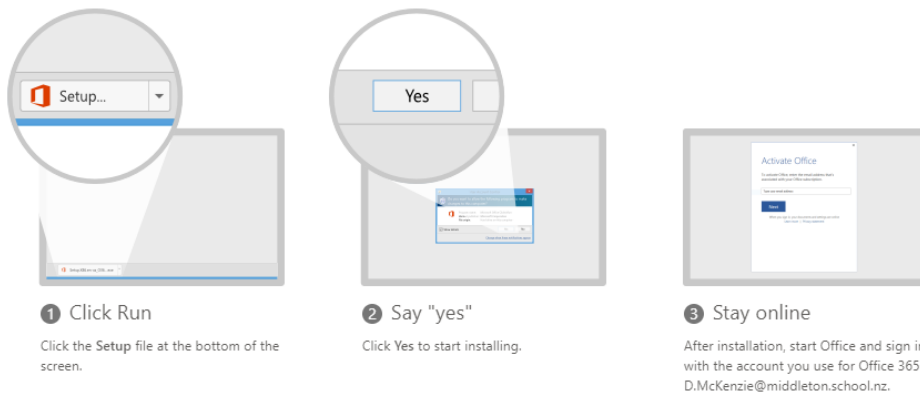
Setup...

Yes

Activate Office

Next

1 Click Run

Click the Setup file at the bottom of the screen.

2 Say "yes"

Click Yes to start installing.

3 Stay online

After installation, start Office and sign in with the account you use for Office 365 D.McKenzie@middleton.school.nz.